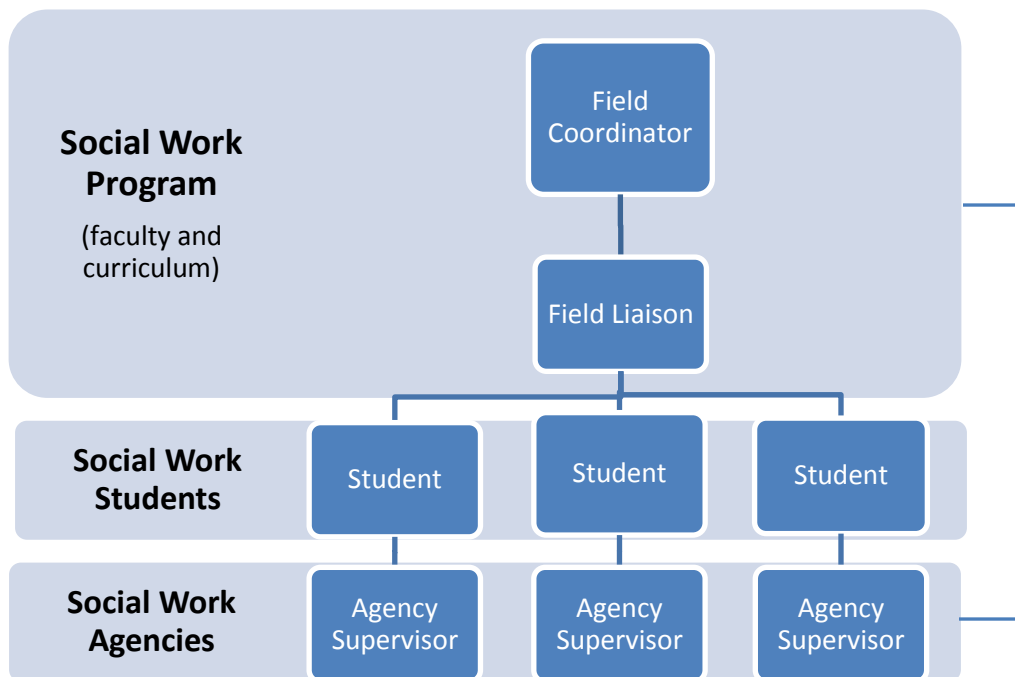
Social Work Program
(faculty and curriculum)

Field Coordinator

Field Liaison

Social Work Students

Student

Student

Student

Social Work Agencies

Agency Supervisor

Agency Supervisor

Agency Supervisor